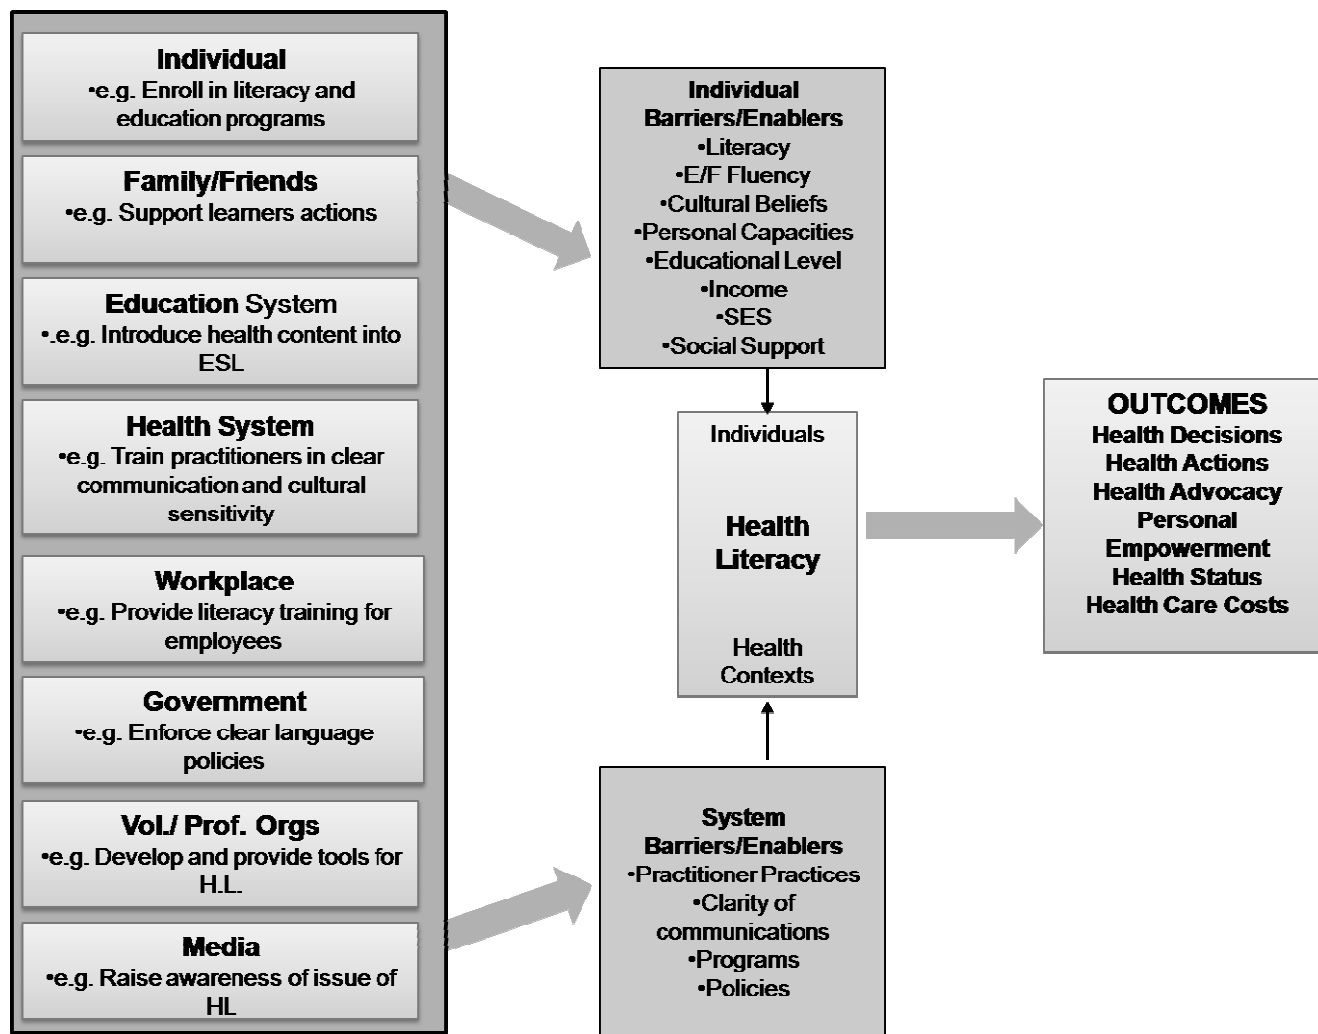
Individual
•e.g. Enroll in literacy and education programs

Family/Friends
•e.g. Support learners actions

Education System
•.e.g. Introduce health content into ESL

Health System
•e.g. Train practitioners in clear communication and cultural sensitivity

Workplace
•e.g. Provide literacy training for employees

Government
•e.g. Enforce clear language policies

Vol./ Prof. Orgs
•e.g. Develop and provide tools for H.L.

Media
•e.g. Raise awareness of issue of HL

Individual Barriers/Enablers
•Literacy
•E/F Fluency
•Cultural Beliefs
•Personal Capacities
•Educational Level
•Income
•SES
•Social Support

Individuals

Health Literacy

Health Contexts

System Barriers/Enablers
•Practitioner Practices
•Clarity of communications
•Programs
•Policies

OUTCOMES
Health Decisions
Health Actions
Health Advocacy
Personal Empowerment
Health Status
Health Care Costs